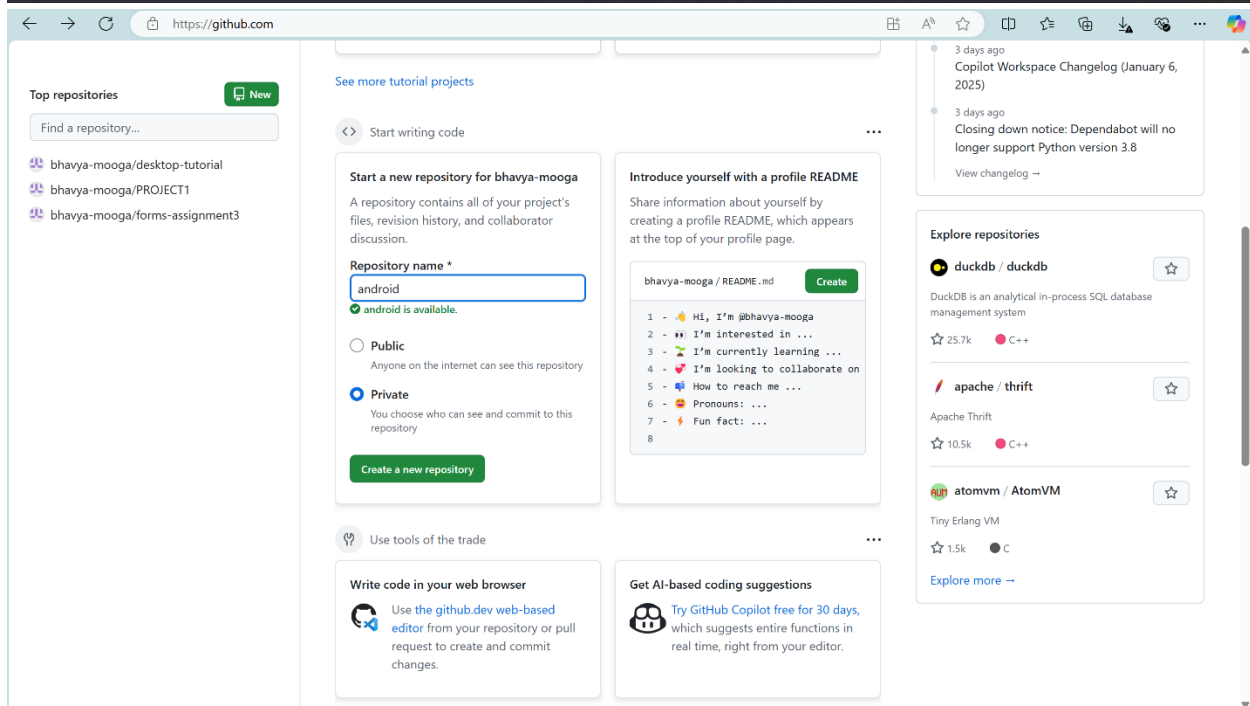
https://github.com

Top repositories
New
Find a repository...
bhavya-mooga/desktop-tutorial
bhavya-mooga/PROJECT1
bhavya-mooga/forms-assignment3

See more tutorial projects

Start writing code

Start a new repository for bhavya-mooga
A repository contains all of your project's files, revision history, and collaborator discussion.
Repository name *
android
android is available.
Public
Anyone on the internet can see this repository
Private
You choose who can see and commit to this repository
Create a new repository

Introduce yourself with a profile README
Share information about yourself by creating a profile README, which appears at the top of your profile page.
bhavya-mooga / README.md
Create
1 - 👋 Hi, I'm @bhavya-mooga
2 - 👀 I'm interested in ...
3 - 🌱 I'm currently learning ...
4 - 💞️ I'm looking to collaborate on
5 - 📫 How to reach me ...
6 - 😄 Pronouns: ...
7 - ⚡ Fun fact: ...
8

Use tools of the trade

Write code in your web browser
Use the github.dev web-based editor from your repository or pull request to create and commit changes.

Get AI-based coding suggestions
Try GitHub Copilot free for 30 days, which suggests entire functions in real time, right from your editor.

3 days ago
Copilot Workspace Changelog (January 6, 2025)
3 days ago
Closing down notice: Dependabot will no longer support Python version 3.8
View changelog →

Explore repositories
duckdb / duckdb
DuckDB is an analytical in-process SQL database management system
25.7k C++
apache / thrift
Apache Thrift
10.5k C++
atomvm / AtomVM
Tiny Erlang VM
1.5k C
Explore more →